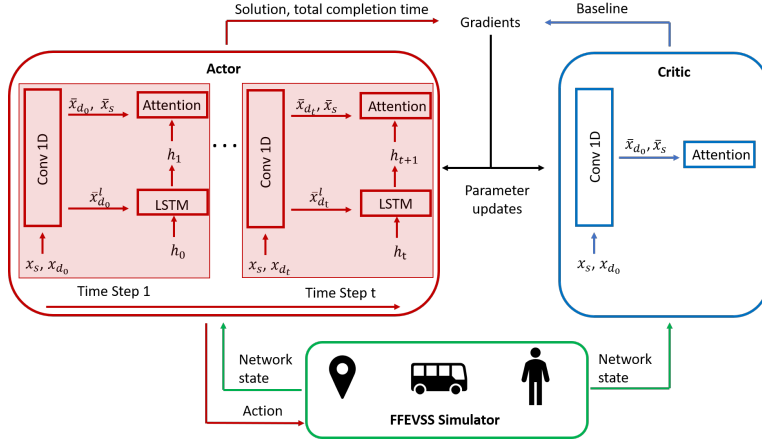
Solution, total completion time

Gradients

Baseline

Actor

Conv 1D

$\bar{x}_{d_0}, \bar{x}_s$

Attention

$h_1$

$\bar{x}_{d_0}^l$

LSTM

$h_0$

$x_s, x_{d_0}$

Conv 1D

$\bar{x}_{d_t}, \bar{x}_s$

Attention

$h_{t+1}$

$\bar{x}_{d_t}^l$

LSTM

$h_t$

$x_s, x_{d_t}$

Time Step 1

Time Step t

Parameter updates

Critic

Conv 1D

$\bar{x}_{d_0}, \bar{x}_s$

Attention

$x_s, x_{d_0}$

Network state

Action

FFEVSS Simulator

Network state